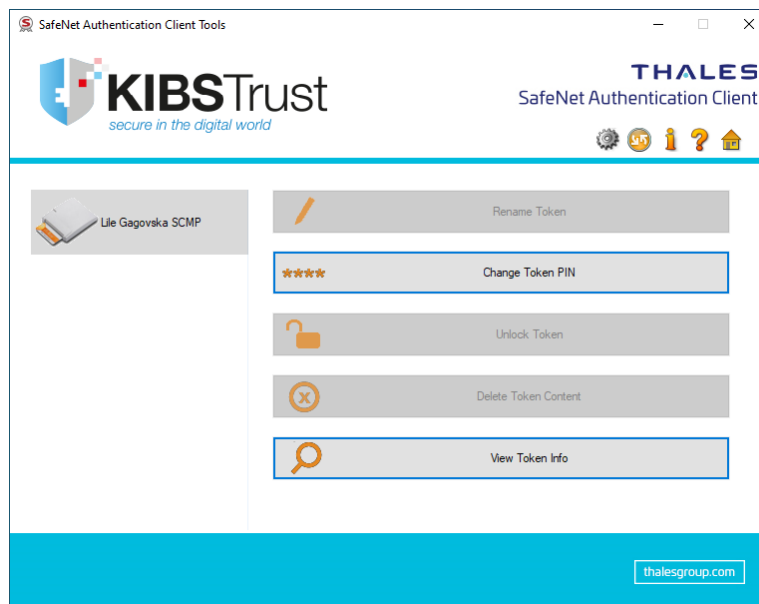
SafeNet Authentication Client Tools

KIBSTrust
secure in the digital world

THALES
SafeNet Authentication Client

Lile Gagovska SCMP

Rename Token

\*\*\*\*

Change Token PIN

Unlock Token

Delete Token Content

View Token Info

thalesgroup.com